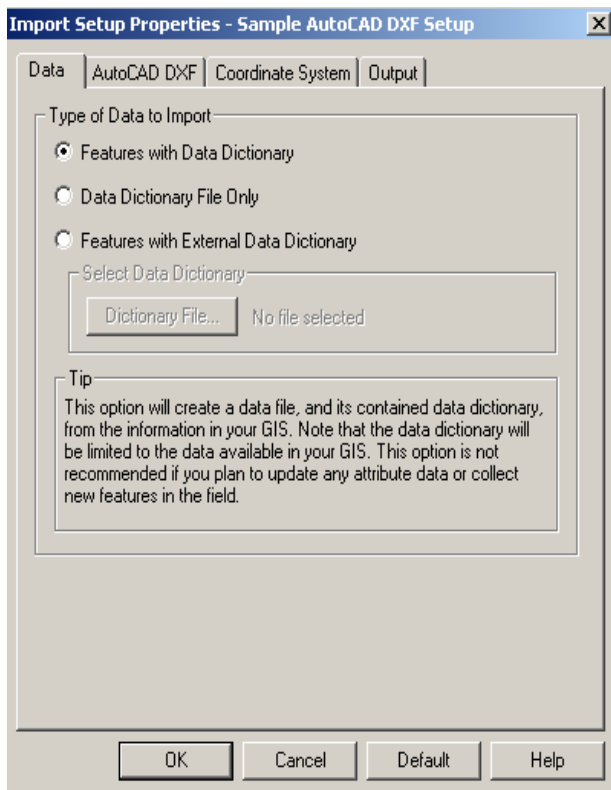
Import Setup Properties - Sample AutoCAD DXF Setup

Data | AutoCAD DXF | Coordinate System | Output

Type of Data to Import

Features with Data Dictionary

Data Dictionary File Only

Features with External Data Dictionary

Select Data Dictionary

Dictionary File... No file selected

Tip

This option will create a data file, and its contained data dictionary, from the information in your GIS. Note that the data dictionary will be limited to the data available in your GIS. This option is not recommended if you plan to update any attribute data or collect new features in the field.

OK Cancel Default Help